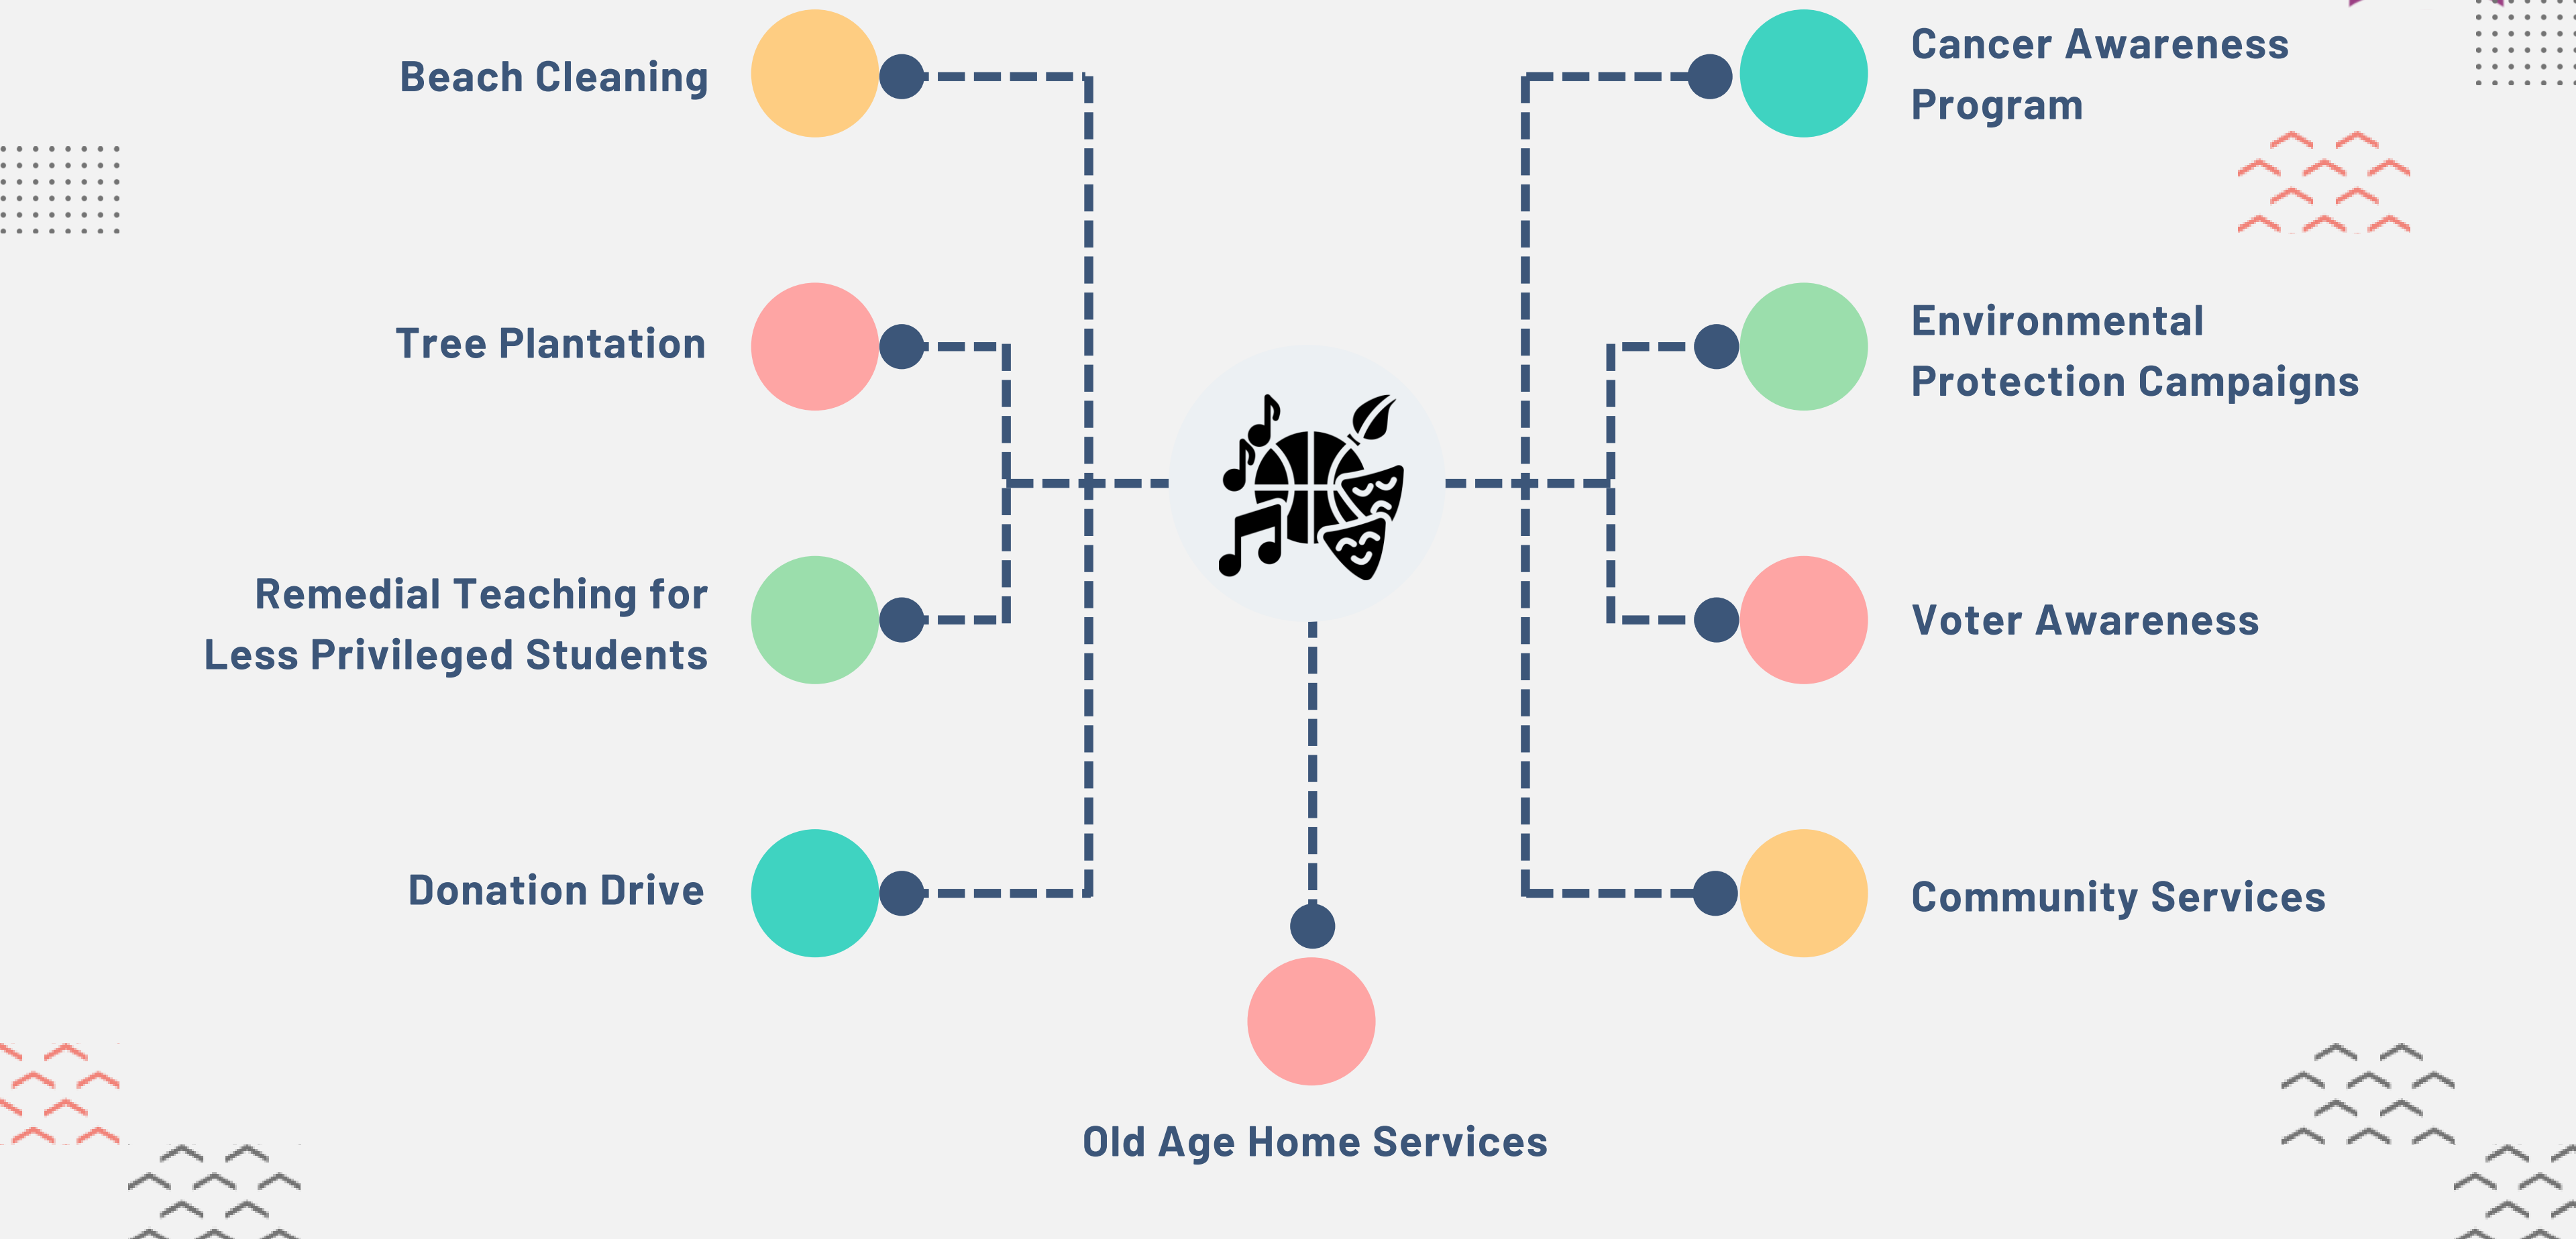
Beach Cleaning

Tree Plantation

Remedial Teaching for Less Privileged Students

Donation Drive

Cancer Awareness Program

Environmental Protection Campaigns

Voter Awareness

Community Services

Old Age Home Services